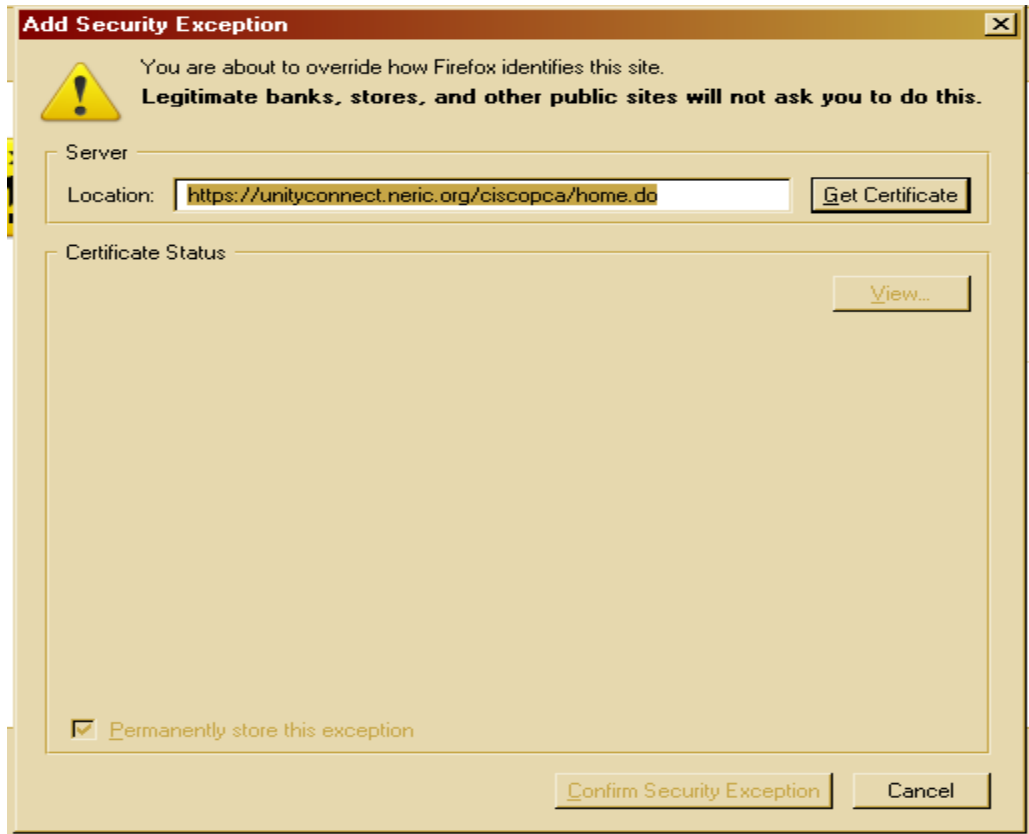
Add Security Exception

You are about to override how Firefox identifies this site.
**Legitimate banks, stores, and other public sites will not ask you to do this.**

Server

Location: https://unityconnect.neric.org/ciscopca/home.do

Get Certificate

Certificate Status

View...

Permanently store this exception

Confirm Security Exception

Cancel